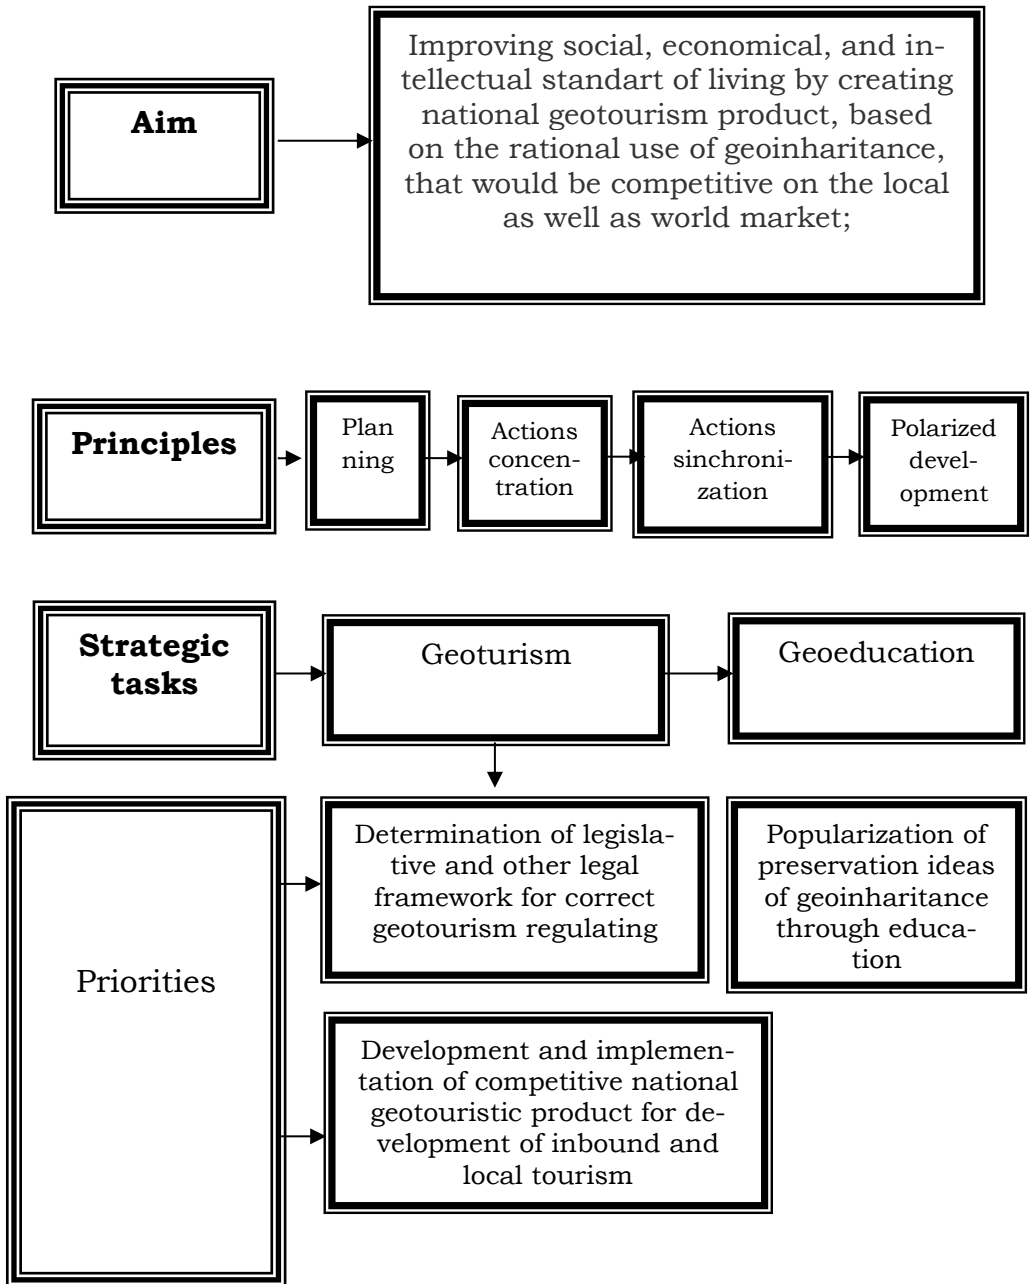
Aim

Improving social, economical, and intellectual standart of living by creating national geotourism product, based on the rational use of geoinharitance, that would be competitive on the local as well as world market;

Principles

Plan ning

Actions concentration

Actions sinchronization

Polarized development

Strategic tasks

Geoturism

Geoeducation

Priorities

Determination of legislative and other legal framework for correct geotourism regulating

Popularization of preservation ideas of geoinharitance through education

Development and implementation of competitive national geotouristic product for development of inbound and local tourism